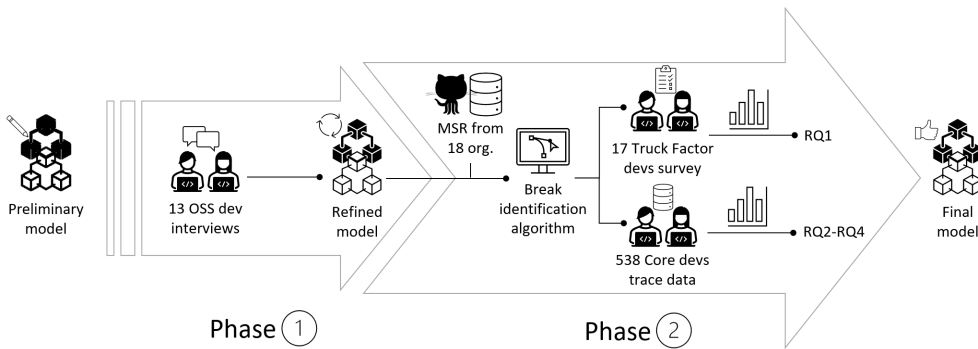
Preliminary model

13 OSS dev interviews

Refined model

MSR from 18 org.

Break identification algorithm

17 Truck Factor devs survey

RQ1

538 Core devs trace data

RQ2-RQ4

Final model

Phase 1

Phase 2